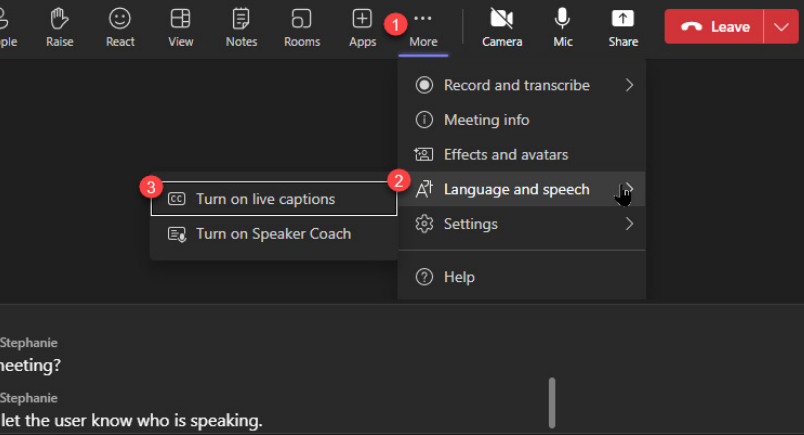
ple Raise React View Notes Rooms Apps 1 More Camera Mic Share Leave

Record and transcribe
Meeting info
Effects and avatars
2 Language and speech
Settings
Help

3 Turn on live captions
Turn on Speaker Coach

Stephanie
neeting?
Stephanie
let the user know who is speaking.